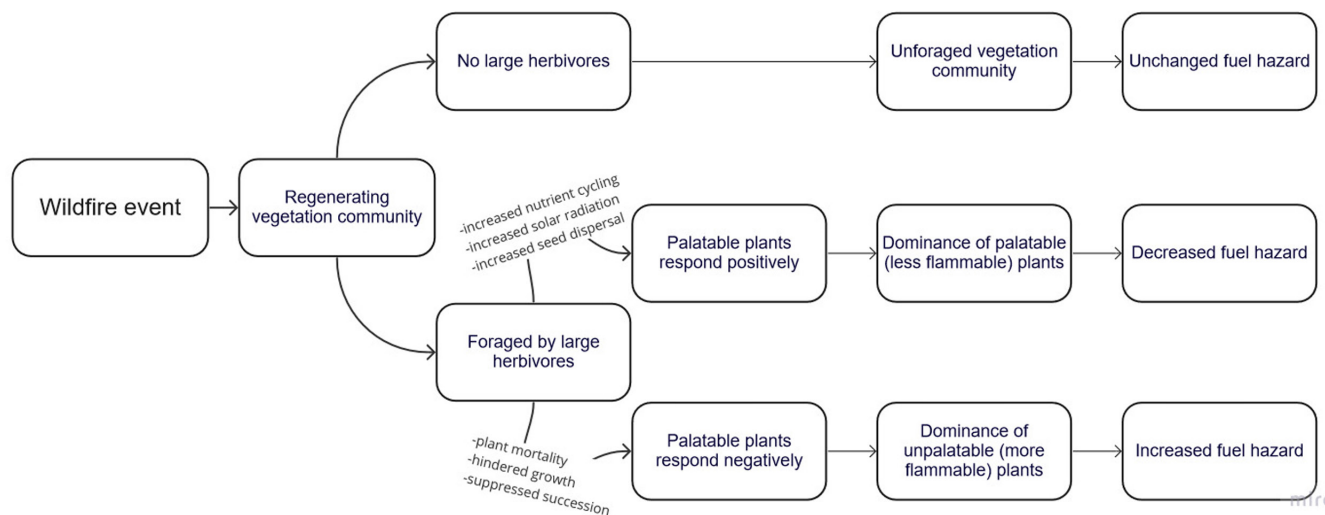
Wildfire event

Regenerating vegetation community

No large herbivores

Unforaged vegetation community

Unchanged fuel hazard

-increased nutrient cycling
-increased solar radiation
-increased seed dispersal

Palatable plants respond positively

Dominance of palatable (less flammable) plants

Decreased fuel hazard

Foraged by large herbivores

-plant mortality
-hindered growth
-suppressed succession

Palatable plants respond negatively

Dominance of unpalatable (more flammable) plants

Increased fuel hazard

miro